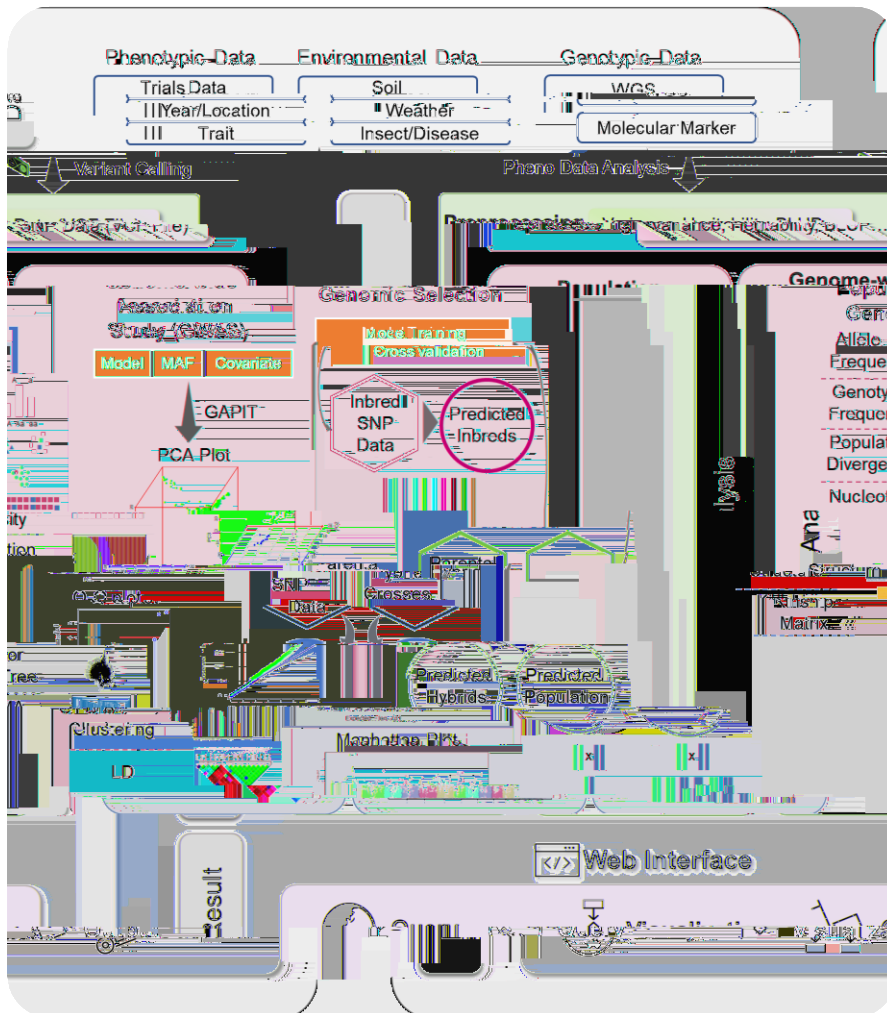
Phenotypic Data
Trials Data
Year/Location
Trait

Environmental Data
Soil
Weather
Insect/Disease

Genotypic Data
WGS
Molecular Marker

Variant Calling

Pheno Data Analysis

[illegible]

Association Study (GWAS)
Model
MAF
Covarizte
GAPIT
PCA Plot

Genomic Selection
Mode Training
Cross validation
Inbred SNP Data
Predicted Inbreds

Parental SNP Data
Hybrid Crosses
Parental

Predicted Hybrids
Predicted Population

Population
Genome-w
Gene
Allele Freque
Genoty Freque
Populat Diverge
Nucleot
Ana
lysis
Matrix

Clustering
LD
Manhattan Plot

Result
Web Interface